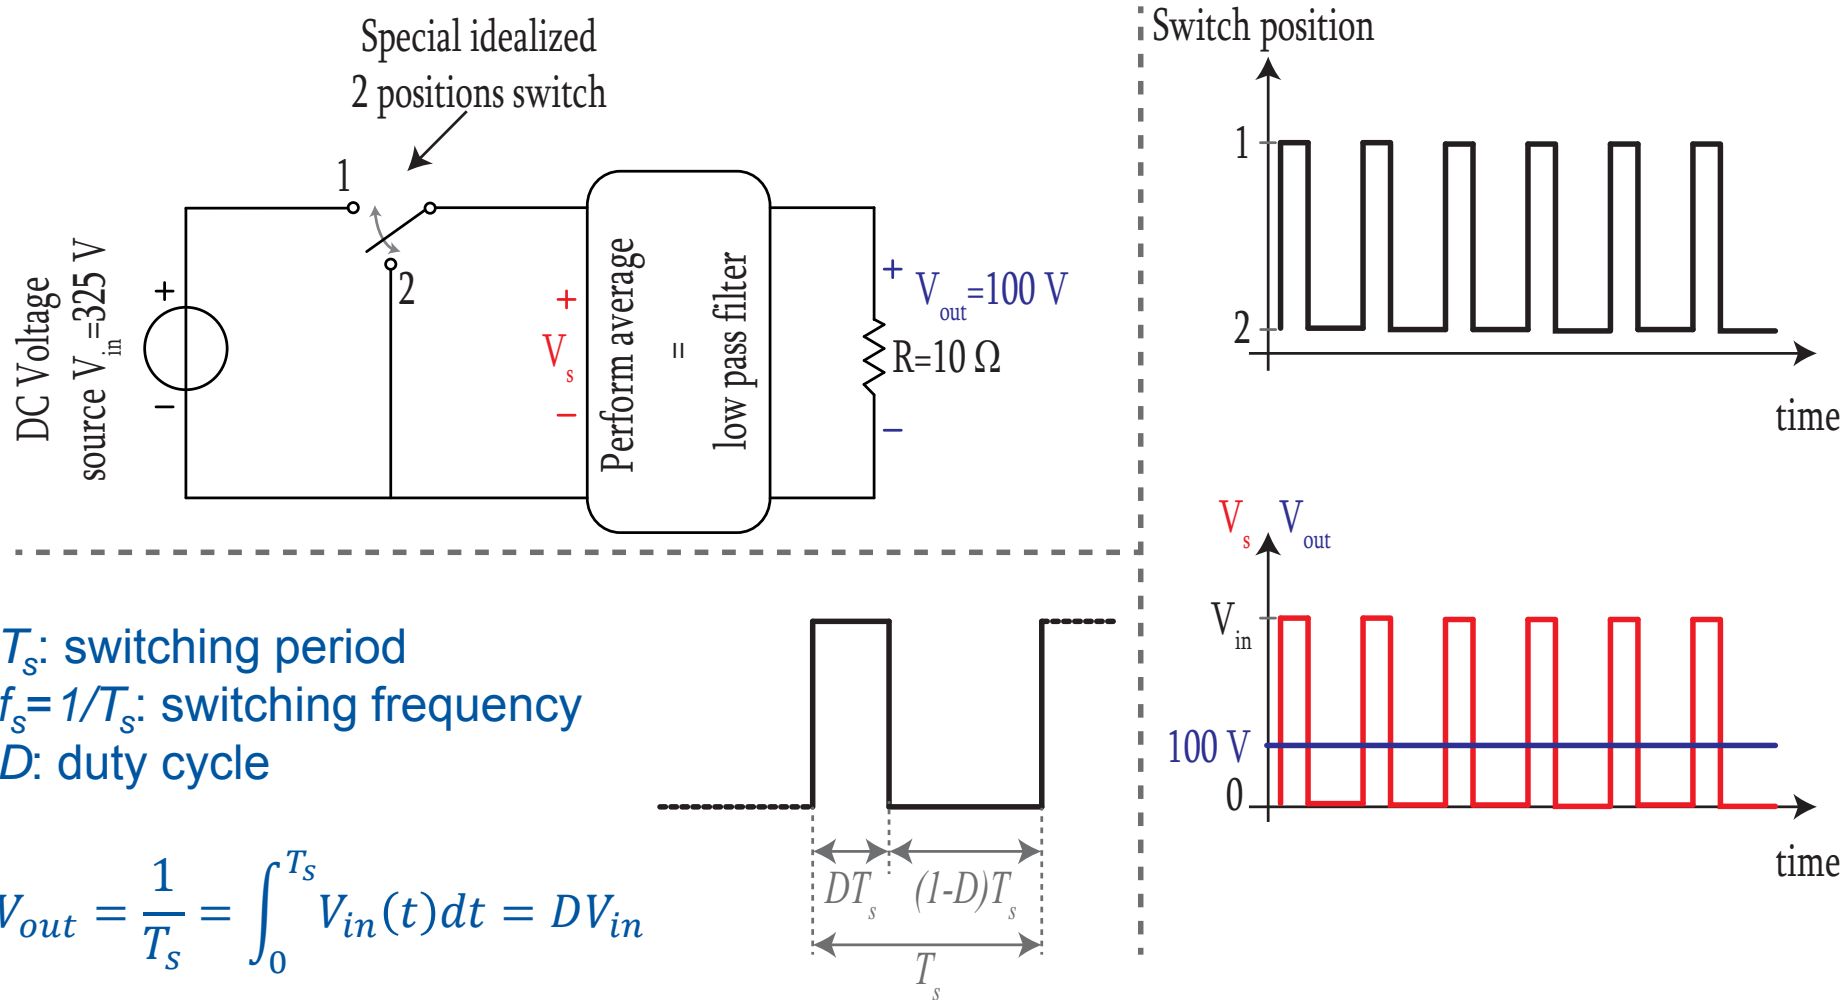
Special idealized
2 positions switch

1

2

DC Voltage
source $V_{in}$=325 V

+

−

+
$V_s$
−

Perform average
=
low pass filter

+
$V_{out}$=100 V
R=10 Ω
−

Switch position
1
2
time

$V_s$ $V_{out}$
$V_{in}$
100 V
0
time

$T_s$: switching period
$f_s$= $1/T_s$: switching frequency
$D$: duty cycle

$V_{out} = \frac{1}{T_s} = \int_0^{T_s} V_{in}(t)dt = DV_{in}$

$DT_s$ $(1-D)T_s$
$T_s$